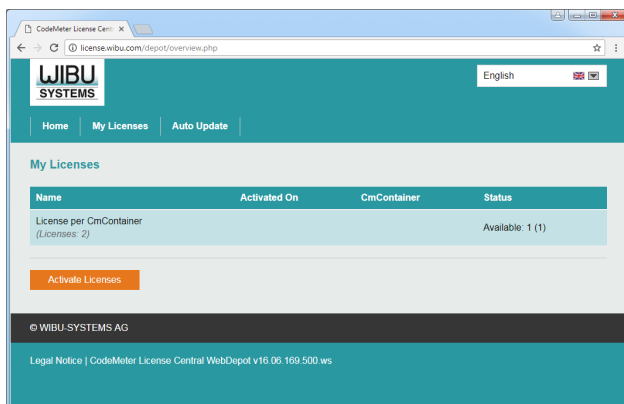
CodeMeter License Centr ×

license.wibu.com/depot/overview.php

WIBU SYSTEMS

English

Home | My Licenses | Auto Update

My Licenses

| Name | Activated On | CmContainer | Status |
|---|---|---|---|
| License per CmContainer (Licenses: 2) | | | Available: 1 (1) |

Activate Licenses

© WIBU-SYSTEMS AG

Legal Notice | CodeMeter License Central WebDepot v16.06.169.500.ws